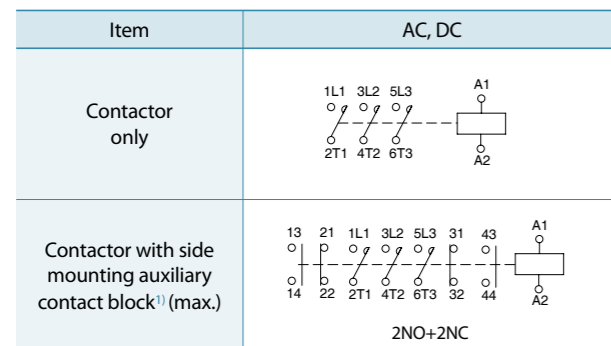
| Item | AC, DC |
|---|---|
| Contactor only | 1L1 3L2 5L3 A1 2T1 4T2 6T3 A2 |
| Contactor with side mounting auxiliary contact block$^{1)}$ (max.) | 13 21 1L1 3L2 5L3 31 43 A1 14 22 2T1 4T2 6T3 32 44 A2 2NO+2NC |